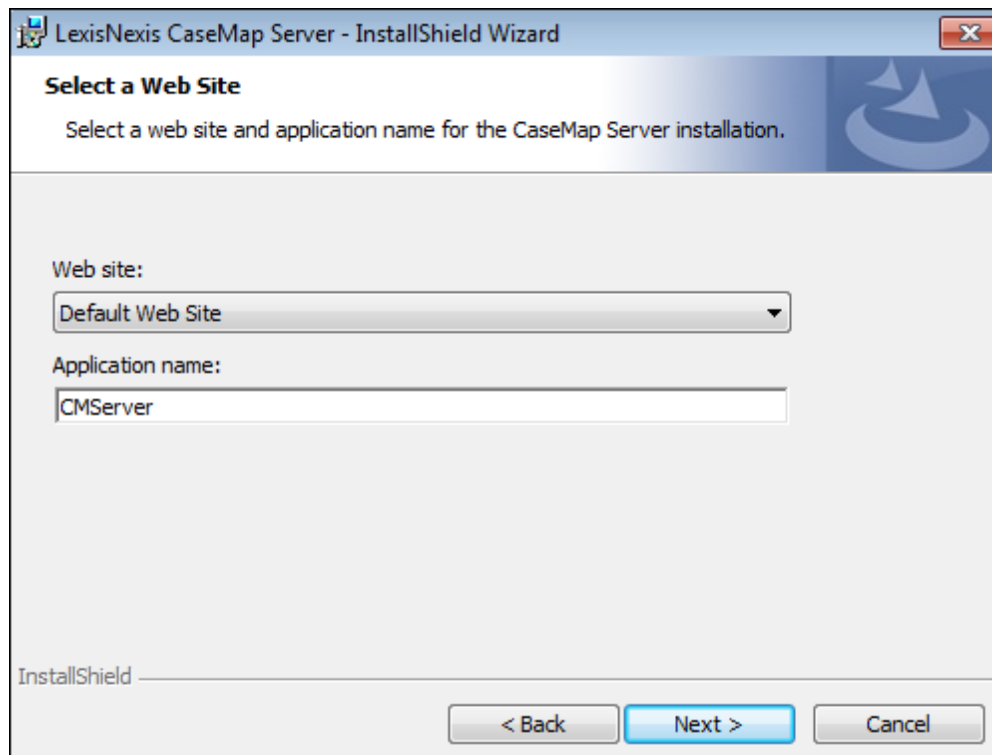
LexisNexis CaseMap Server - InstallShield Wizard

Select a Web Site

Select a web site and application name for the CaseMap Server installation.

Web site:

Default Web Site

Application name:

CMServer

InstallShield

< Back

Next >

Cancel